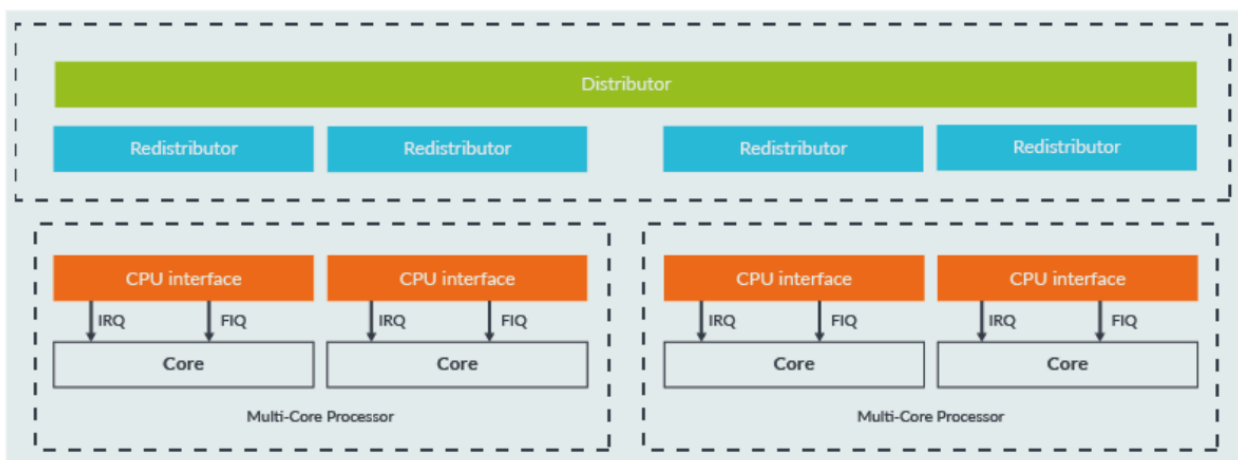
Distributor

Redistributor

Redistributor

Redistributor

Redistributor

CPU interface

CPU interface

CPU interface

CPU interface

IRQ

FIQ

IRQ

FIQ

IRQ

FIQ

IRQ

FIQ

Core

Core

Core

Core

Multi-Core Processor

Multi-Core Processor